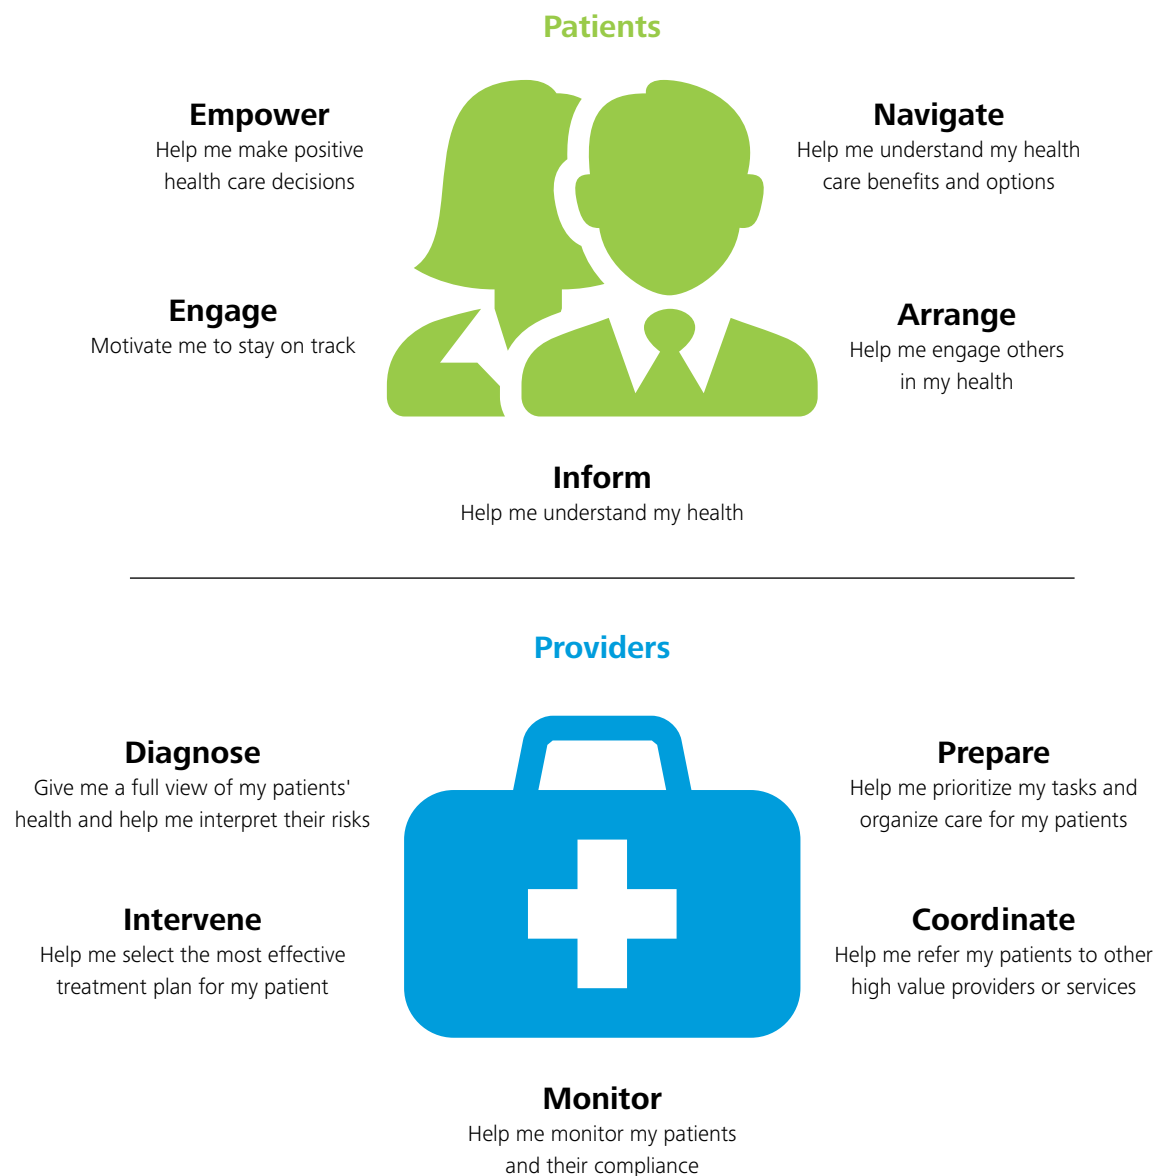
Patients

Empower
Help me make positive health care decisions

Navigate
Help me understand my health care benefits and options

Engage
Motivate me to stay on track

Arrange
Help me engage others in my health

Inform
Help me understand my health

Providers

Diagnose
Give me a full view of my patients' health and help me interpret their risks

Prepare
Help me prioritize my tasks and organize care for my patients

Intervene
Help me select the most effective treatment plan for my patient

Coordinate
Help me refer my patients to other high value providers or services

Monitor
Help me monitor my patients and their compliance